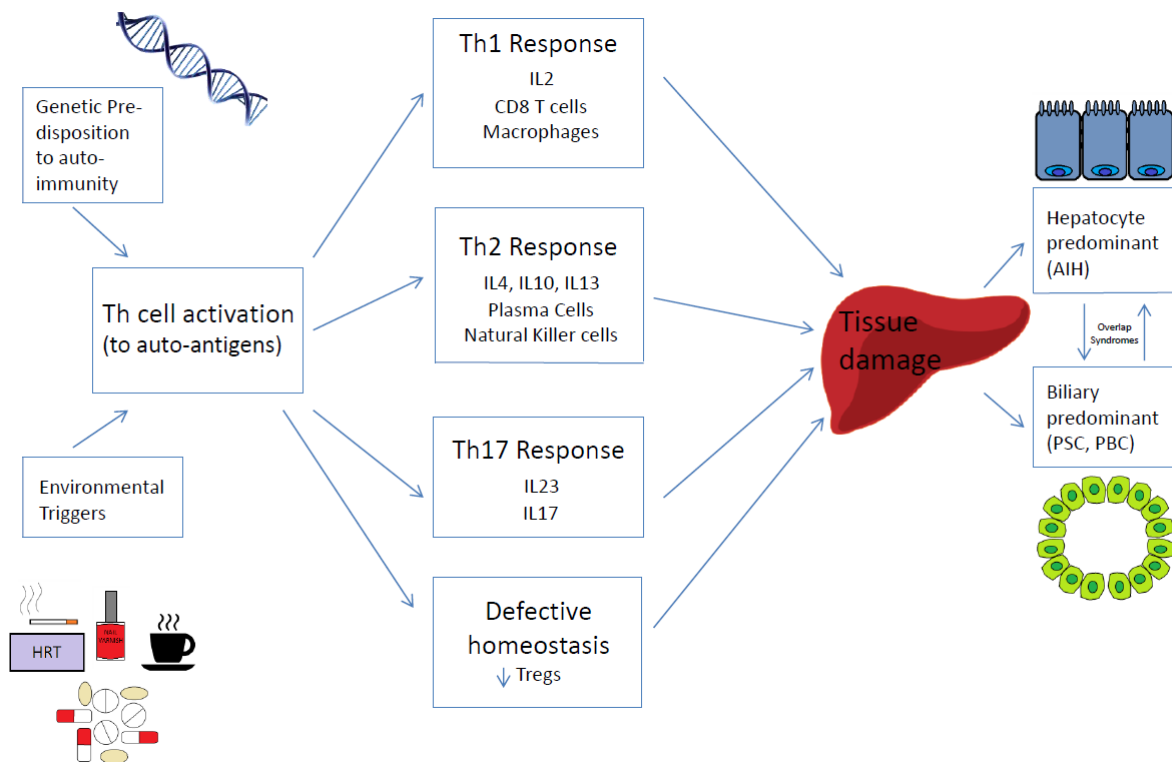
Genetic Predisposition to autoimmunity

Th cell activation (to auto-antigens)

Environmental Triggers

HRT

NAIL VARNISH

Th1 Response
IL2
CD8 T cells
Macrophages

Th2 Response
IL4, IL10, IL13
Plasma Cells
Natural Killer cells

Th17 Response
IL23
IL17

Defective homeostasis
↓ Tregs

Tissue damage

Hepatocyte predominant (AIH)

Overlap Syndromes

Biliary predominant (PSC, PBC)